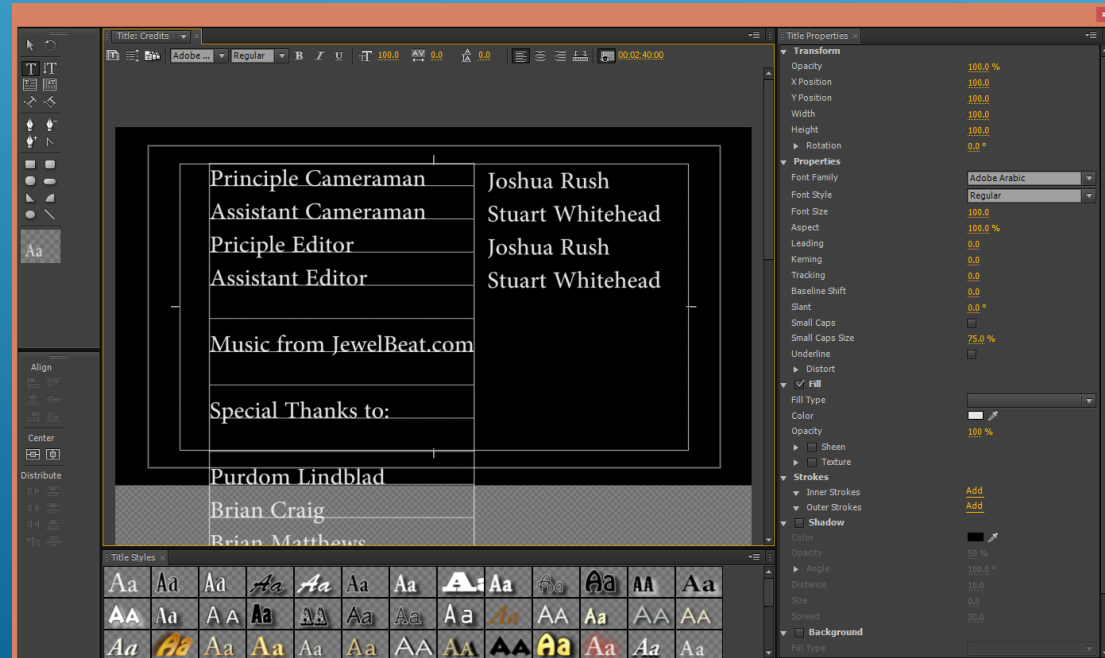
Title: Credits

Adobe ... Regular B I U 100.0 0.0 0.0 00:02:40:00

Principle Cameraman
Assistant Cameraman
Priciple Editor
Assistant Editor

Music from JewelBeat.com

Special Thanks to:

Purdom Lindblad
Brian Craig
Brian Matthews

Joshua Rush
Stuart Whitehead
Joshua Rush
Stuart Whitehead

Align

Center

Distribute

Title Styles

Aa

Title Properties

Transform
Opacity 100.0 %
X Position 100.0
Y Position 100.0
Width 100.0
Height 100.0
Rotation 0.0 °
Properties
Font Family Adobe Arabic
Font Style Regular
Font Size 100.0
Aspect 100.0 %
Leading 0.0
Kerning 0.0
Tracking 0.0
Baseline Shift 0.0
Slant 0.0 °
Small Caps
Small Caps Size 75.0 %
Underline
Distort
Fill
Fill Type
Color
Opacity 100 %
Sheen
Texture
Strokes
Inner Strokes Add
Outer Strokes Add
Shadow
Color
Opacity 50 %
Angle 100.0 °
Distance 10.0
Size 0.0
Spread 30.0
Background
Fill Type